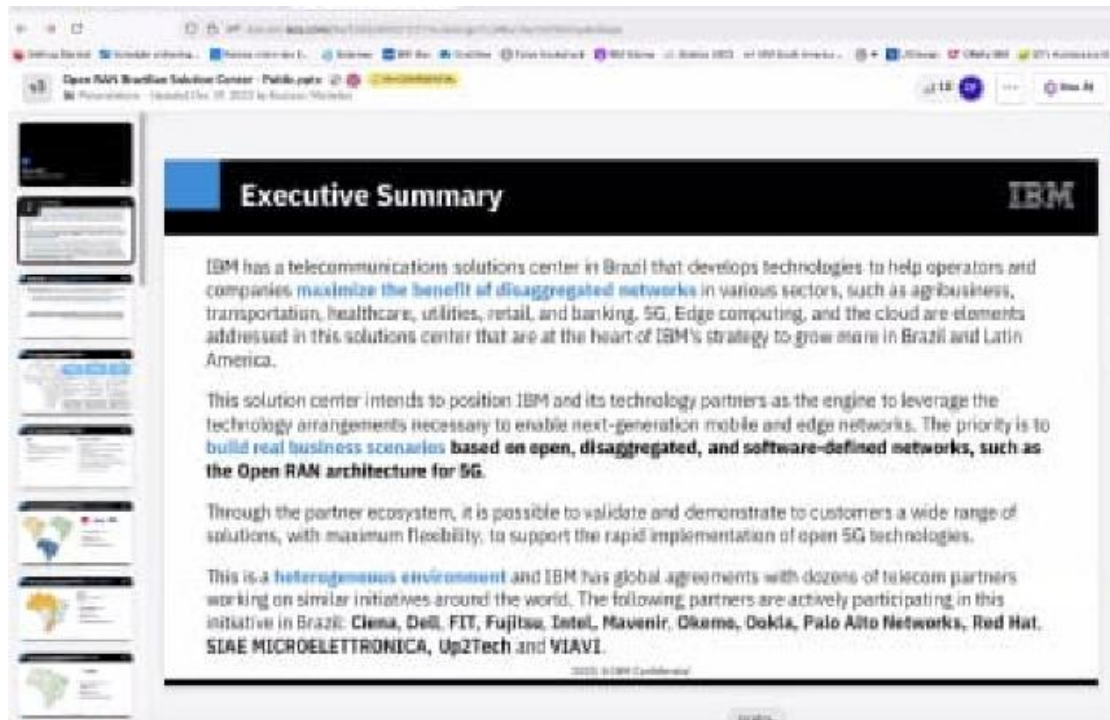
Open RAN Brazilian Solution Center - Public.pptx

Executive Summary

IBM

IBM has a telecommunications solutions center in Brazil that develops technologies to help operators and companies maximize the benefit of disaggregated networks in various sectors, such as agribusiness, transportation, healthcare, utilities, retail, and banking. 5G, Edge computing, and the cloud are elements addressed in this solutions center that are at the heart of IBM's strategy to grow more in Brazil and Latin America.

This solution center intends to position IBM and its technology partners as the engine to leverage the technology arrangements necessary to enable next-generation mobile and edge networks. The priority is to build real business scenarios based on open, disaggregated, and software-defined networks, such as the Open RAN architecture for 5G.

Through the partner ecosystem, it is possible to validate and demonstrate to customers a wide range of solutions, with maximum flexibility, to support the rapid implementation of open 5G technologies.

This is a heterogeneous environment and IBM has global agreements with dozens of telecom partners working on similar initiatives around the world. The following partners are actively participating in this initiative in Brazil: Ciena, Dell, FIT, Fujitsu, Intel, Mavenir, Okemo, Dokia, Palo Alto Networks, Red Hat, SIAE MICROELETTRONICA, Up2Tech and VIAVI.

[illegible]